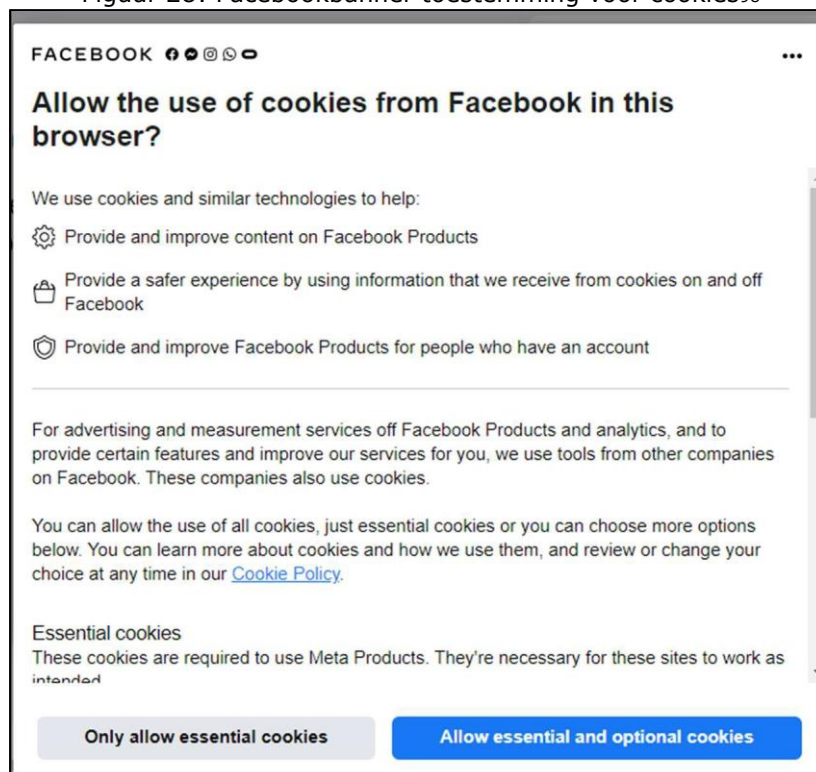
Figuur 20: Facebookbanner toestemming voor cookies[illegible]

FACEBOOK

Allow the use of cookies from Facebook in this browser?

We use cookies and similar technologies to help:

Provide and improve content on Facebook Products

Provide a safer experience by using information that we receive from cookies on and off Facebook

Provide and improve Facebook Products for people who have an account

For advertising and measurement services off Facebook Products and analytics, and to provide certain features and improve our services for you, we use tools from other companies on Facebook. These companies also use cookies.

You can allow the use of all cookies, just essential cookies or you can choose more options below. You can learn more about cookies and how we use them, and review or change your choice at any time in our Cookie Policy.

Essential cookies
These cookies are required to use Meta Products. They're necessary for these sites to work as intended

Only allow essential cookies

Allow essential and optional cookies